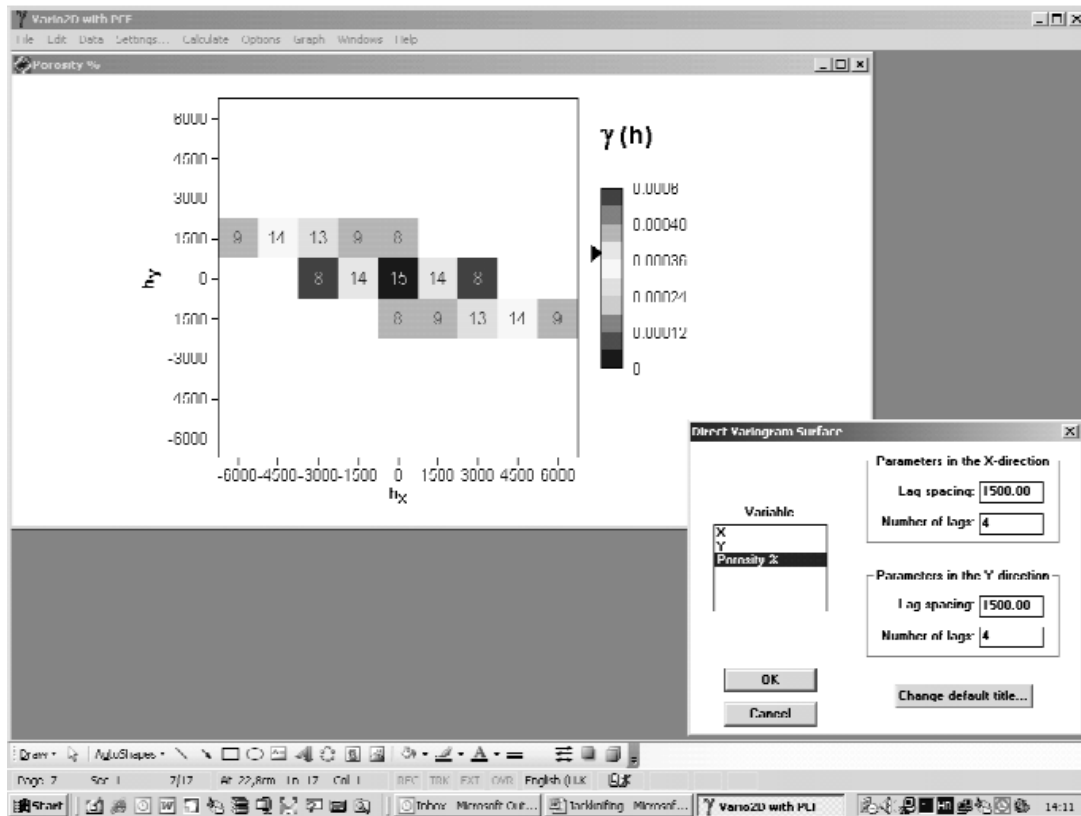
Vario2D with PCF
File Edit Data Settings... Calculate Options Graph Windows Help
Porosity %

γ (h)

6000
4500
3000
1500
0
-1500
-3000
-4500
-6000

$h_y$

| 9 | 14 | 13 | 9 | 8 | | | | |
|---|---|---|---|---|---|---|---|---|
| | | 8 | 14 | 15 | 14 | 8 | | |
| | | | | 8 | 9 | 13 | 14 | 9 |

-6000-4500-3000-1500 0 1500 3000 4500 6000
$h_x$

0.0008
0.00040
0.00036
0.00024
0.00012
0

Direct Variogram Surface
Variable
X
Y
Porosity %
Parameters in the X-direction
Lag spacing: 1500.00
Number of lags: 4
Parameters in the Y direction
Lag spacing: 1500.00
Number of lags: 4
OK
Cancel
Change default title...

Draw AutoShapes
Page 7 Sec 1 7/17 At 22,8cm Ln 17 Col 1 REC TRK EXT OVR English (U.K
Start Inbox - Microsoft Out... Tackinfing - Microsof... Vario2D with PCF 14:11